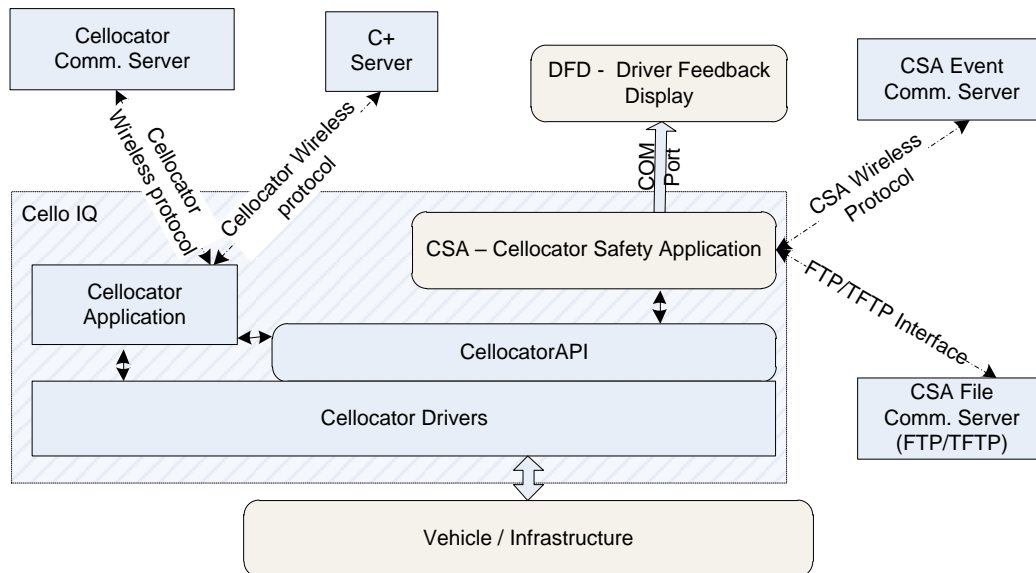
Cellocator Comm. Server

C+ Server

DFD - Driver Feedback Display

CSA Event Comm. Server

Cellocator Wireless protocol

Cellocator Wireless protocol

COM Port

CSA Wireless Protocol

Cello IQ

CSA – Cellocator Safety Application

Cellocator Application

CellocatorAPI

FTP/TFTP Interface

Cellocator Drivers

CSA File Comm. Server (FTP/TFTP)

Vehicle / Infrastructure